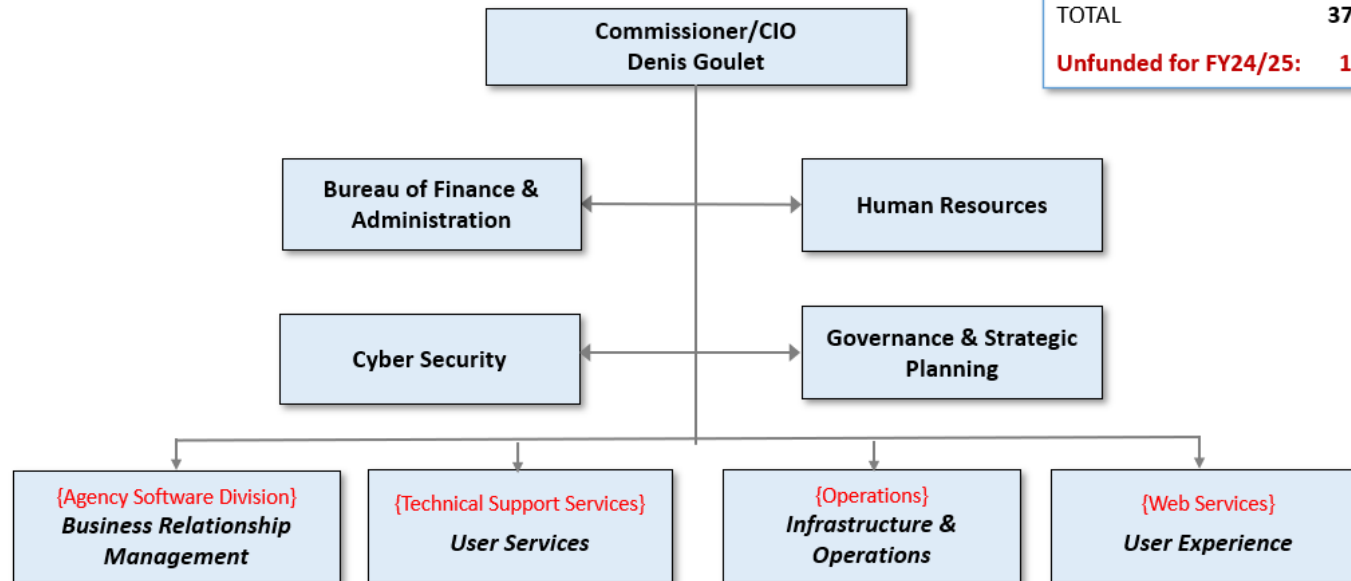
TOTAL 37
Unfunded for FY24/25: 1

Commissioner/CIO
Denis Goulet

Bureau of Finance & Administration

Human Resources

Cyber Security

Governance & Strategic Planning

{Agency Software Division}
Business Relationship Management

{Technical Support Services}
User Services

{Operations}
Infrastructure & Operations

{Web Services}
User Experience